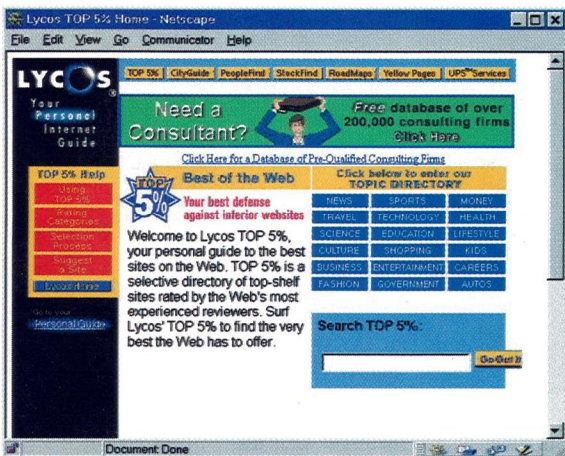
Lycos TOP 5% Home - Netscape

File Edit View Go Communicator Help

LYCOS

Your Personal Internet Guide

TOP 5% CityGuide PeopleFind StockFind RoadMaps Yellow Pages UPS Services

Need a Consultant?

Free database of over 200,000 consulting firms Click Here

Click Here for a Database of Pre-Qualified Consulting Firms

TOP 5% Help

Using TOP 5%

Rating Categories

Selection Process

Suggest a Site

Lycos Home

Go to your Personal Guide

TOP 5%

Best of the Web

Your best defense against inferior websites

Welcome to Lycos TOP 5%, your personal guide to the best sites on the Web. TOP 5% is a selective directory of top-shelf sites rated by the Web's most experienced reviewers. Surf Lycos' TOP 5% to find the very best the Web has to offer.

Click below to enter our TOPIC DIRECTORY

| NEWS | SPORTS | MONEY |
|---|---|---|
| TRAVEL | TECHNOLOGY | HEALTH |
| SCIENCE | EDUCATION | LIFESTYLE |
| CULTURE | SHOPPING | KIDS |
| BUSINESS | ENTERTAINMENT | CAREERS |
| FASHION | GOVERNMENT | AUTOS |

Search TOP 5%:

Go Get It

Document: Done